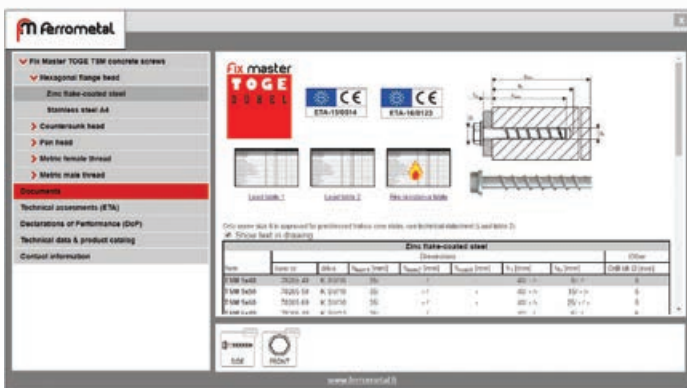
Arrometal

Fix Master TOGE TSM concrete screws
Hexagonal flange head
Zinc flake-coated steel
Stainless steel A4
Countersunk head
Pan head
Metric female thread
Metric male thread
Documents
Technical assessments (ETA)
Declarations of Performance (DoP)
Technical data & product catalog
Contact information

Fix master
TOGE
DÜBEL

CE
ETA-15/0514

CE
ETA-16/0123

Load table 1
Load table 2
Fire resistance table

Only screw size 6 is approved for prestressed hollow core slabs, see technical statement (Load table 2)
Show text in drawing

Zinc flake-coated steel

| Name | Item nr. | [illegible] | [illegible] | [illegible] | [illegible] | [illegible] | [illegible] | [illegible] | Other |
|---|---|---|---|---|---|---|---|---|---|
| TSM 5x40 | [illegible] | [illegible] | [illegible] | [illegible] | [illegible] | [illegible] | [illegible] | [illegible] | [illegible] |
| TSM 5x50 | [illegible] | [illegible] | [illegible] | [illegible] | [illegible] | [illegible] | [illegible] | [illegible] | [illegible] |
| TSM 5x60 | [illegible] | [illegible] | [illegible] | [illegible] | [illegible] | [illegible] | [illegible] | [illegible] | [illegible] |

SDM
PRINT

www.arrometal.fi